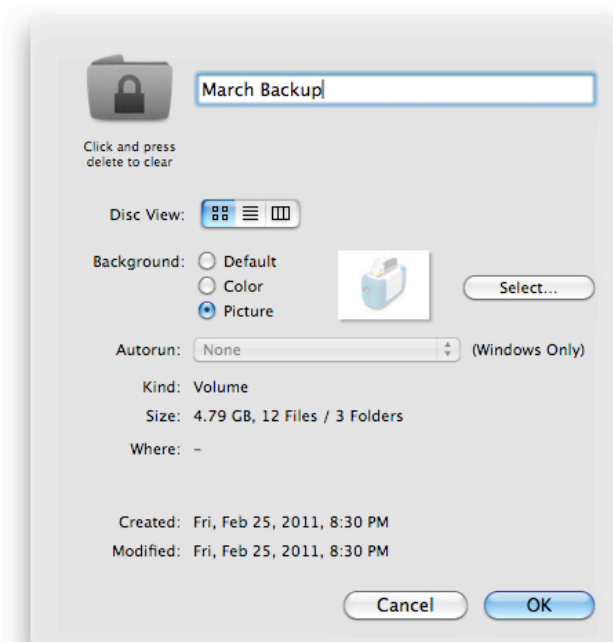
March Backup

Click and press delete to clear

Disc View:

Background: Default
Color
Picture

Select...

Autorun: None (Windows Only)

Kind: Volume

Size: 4.79 GB, 12 Files / 3 Folders

Where: –

Created: Fri, Feb 25, 2011, 8:30 PM

Modified: Fri, Feb 25, 2011, 8:30 PM

Cancel OK